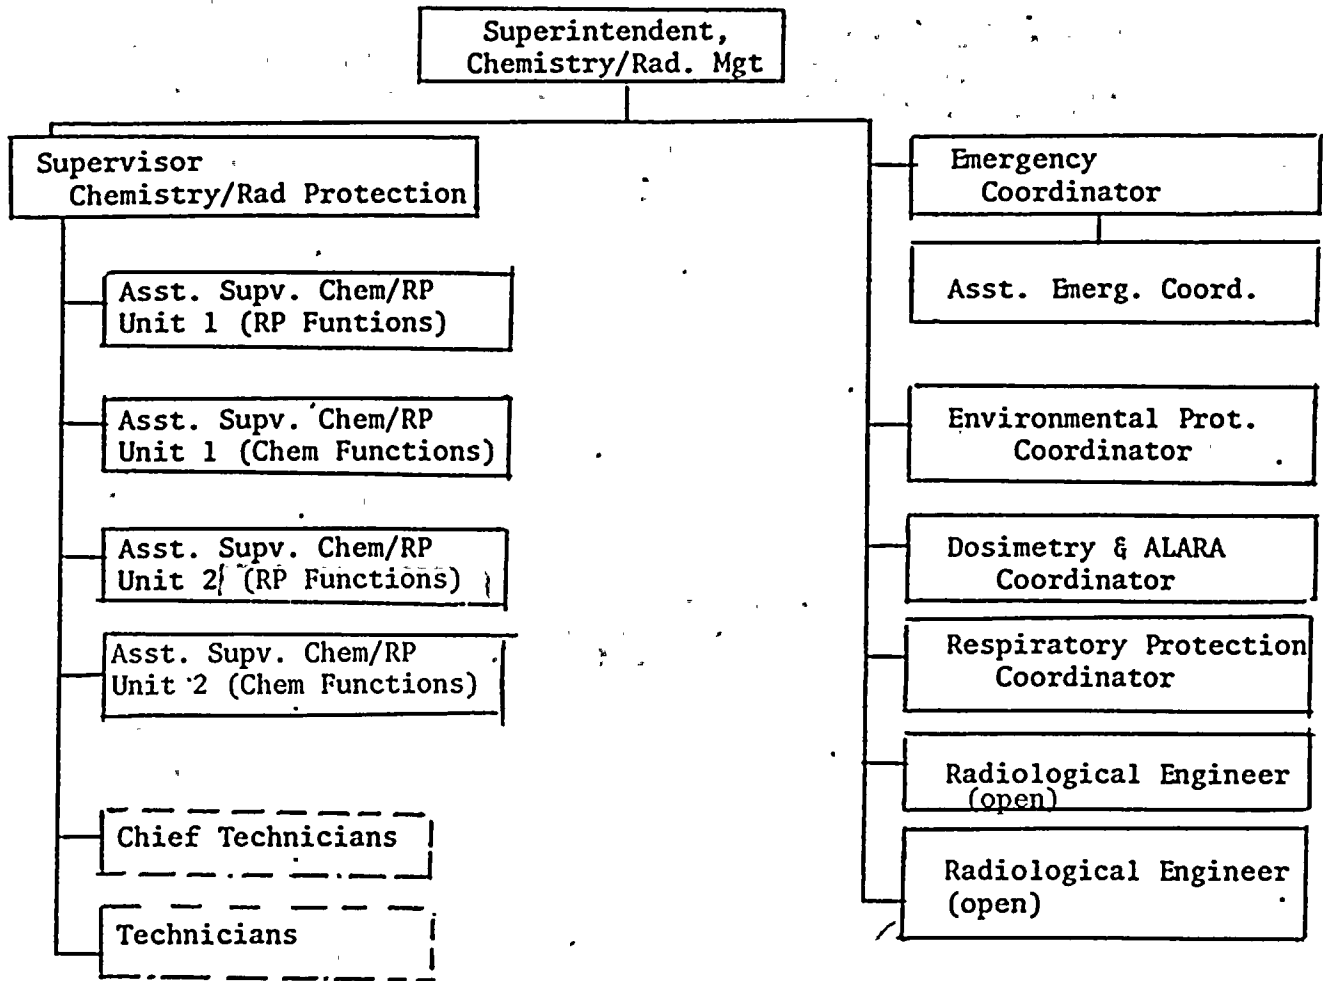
Superintendent, Chemistry/Rad. Mgt

Supervisor Chemistry/Rad Protection

Asst. Supv. Chem/RP Unit 1 (RP Funtions)

Asst. Supv. Chem/RP Unit 1 (Chem Functions)

Asst. Supv. Chem/RP Unit 2 (RP Functions)

Asst. Supv. Chem/RP Unit 2 (Chem Functions)

Chief Technicians

Technicians

Emergency Coordinator

Asst. Emerg. Coord.

Environmental Prot. Coordinator

Dosimetry & ALARA Coordinator

Respiratory Protection Coordinator

Radiological Engineer (open)

Radiological Engineer (open)